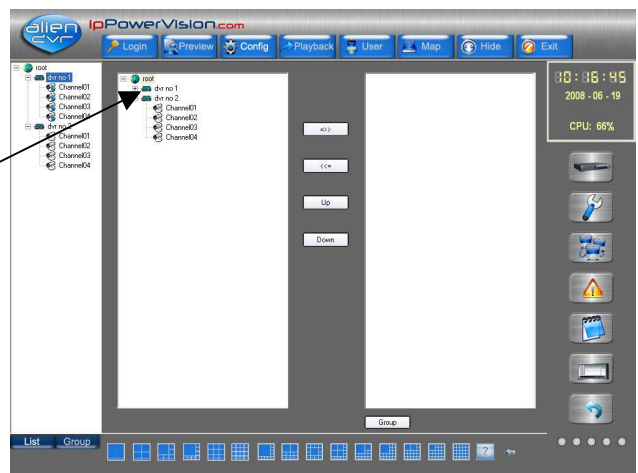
alien dvr

IpPowerVision.com

Login Preview Config Playback User Map Hide Exit

root
dvr no 1
Channel01
Channel02
Channel03
Channel04
dvr no 2
Channel01
Channel02
Channel03
Channel04

root
dvr no 1
dvr no 2
Channel01
Channel02
Channel03
Channel04

=>>

<<=

Up

Down

Group

00:06:45
2008 - 06 - 19
CPU: 66%

List Group